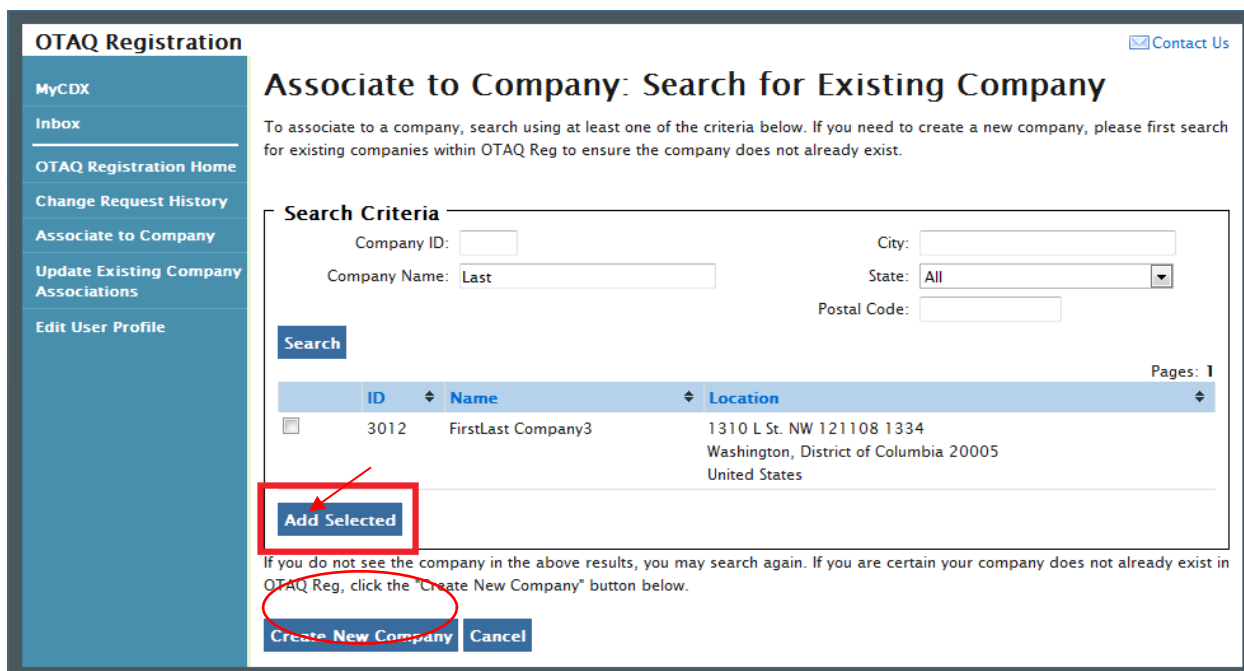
OTAQ Registration

Contact Us

MyCDX
Inbox
OTAQ Registration Home
Change Request History
Associate to Company
Update Existing Company Associations
Edit User Profile

Associate to Company: Search for Existing Company

To associate to a company, search using at least one of the criteria below. If you need to create a new company, please first search for existing companies within OTAQ Reg to ensure the company does not already exist.

Search Criteria

Company ID:
Company Name: Last
City:
State: All
Postal Code:

Search

Pages: 1

| | ID | Name | Location |
|---|---|---|---|
| | 3012 | FirstLast Company3 | 1310 L St. NW 121108 1334 Washington, District of Columbia 20005 United States |

Add Selected

If you do not see the company in the above results, you may search again. If you are certain your company does not already exist in OTAQ Reg, click the "Create New Company" button below.

Create New Company Cancel